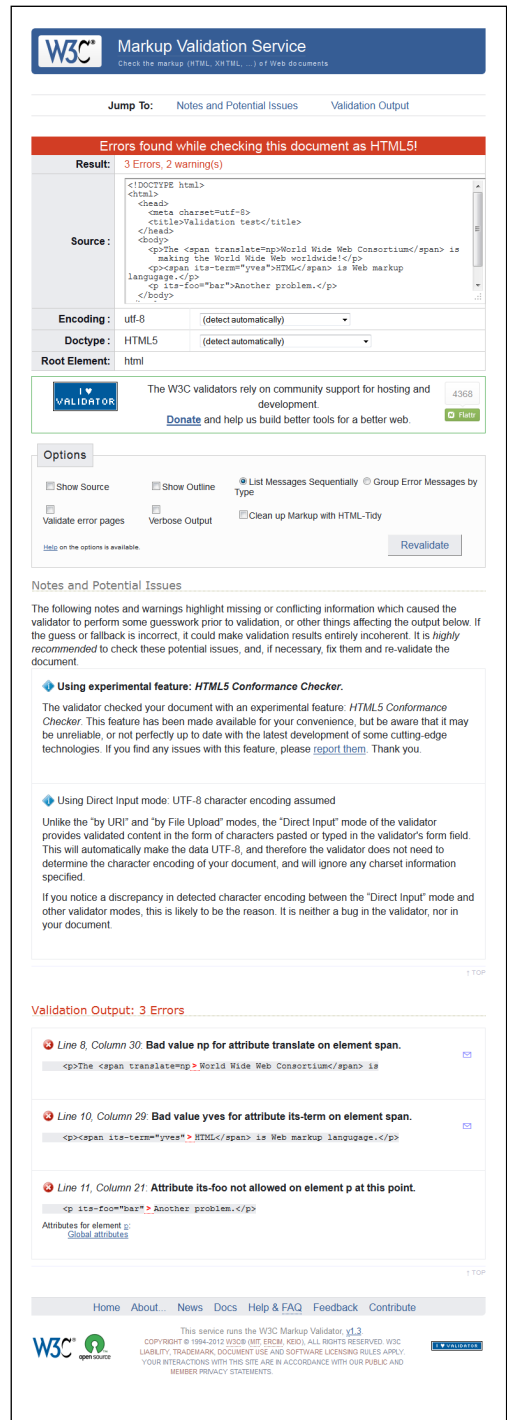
W3C®

Markup Validation Service
Check the markup (HTML, XHTML, ...) of Web documents

Jump To: Notes and Potential Issues Validation Output

Errors found while checking this document as HTML5!

| Result: | 3 Errors, 2 warning(s) |
|---|---|
| Source : | <!DOCTYPE html> <html> <head> <meta charset=utf-8> <title>Validation test</title> </head> <body> <p>The <span translate=np>World Wide Web Consortium</span> is making the World Wide Web worldwide!</p> <p><span its-term="yves">HTML</span> is Web markup langugage.</p> <p its-foo="bar">Another problem.</p> </body> |
| Encoding : | utf-8 (detect automatically) |
| Doctype : | HTML5 (detect automatically) |
| Root Element: | html |

I ♥ VALIDATOR

The W3C validators rely on community support for hosting and development.
Donate and help us build better tools for a better web.

4368
Flattr

Options

Show Source Show Outline List Messages Sequentially Group Error Messages by Type
Validate error pages Verbose Output Clean up Markup with HTML-Tidy

Help on the options is available.

Revalidate

Notes and Potential Issues

The following notes and warnings highlight missing or conflicting information which caused the validator to perform some guesswork prior to validation, or other things affecting the output below. If the guess or fallback is incorrect, it could make validation results entirely incoherent. It is highly recommended to check these potential issues, and, if necessary, fix them and re-validate the document.

Using experimental feature: HTML5 Conformance Checker.

The validator checked your document with an experimental feature: HTML5 Conformance Checker. This feature has been made available for your convenience, but be aware that it may be unreliable, or not perfectly up to date with the latest development of some cutting-edge technologies. If you find any issues with this feature, please report them. Thank you.

Using Direct Input mode: UTF-8 character encoding assumed

Unlike the "by URI" and "by File Upload" modes, the "Direct Input" mode of the validator provides validated content in the form of characters pasted or typed in the validator's form field. This will automatically make the data UTF-8, and therefore the validator does not need to determine the character encoding of your document, and will ignore any charset information specified.

If you notice a discrepancy in detected character encoding between the "Direct Input" mode and other validator modes, this is likely to be the reason. It is neither a bug in the validator, nor in your document.

↑ TOP

Validation Output: 3 Errors

Line 8, Column 30: Bad value np for attribute translate on element span.

<p>The <span translate=np>World Wide Web Consortium</span> is

Line 10, Column 29: Bad value yves for attribute its-term on element span.

<p><span its-term="yves">HTML</span> is Web markup langugage.</p>

Line 11, Column 21: Attribute its-foo not allowed on element p at this point.

<p its-foo="bar">Another problem.</p>

Attributes for element p:
Global attributes

↑ TOP

Home About... News Docs Help & FAQ Feedback Contribute

W3C® open source

This service runs the W3C Markup Validator, v1.3.
COPYRIGHT © 1994-2012 W3C® (MIT, ERCIM, KEIO), ALL RIGHTS RESERVED. W3C LIABILITY, TRADEMARK, DOCUMENT USE AND SOFTWARE LICENSING RULES APPLY. YOUR INTERACTIONS WITH THIS SITE ARE IN ACCORDANCE WITH OUR PUBLIC AND MEMBER PRIVACY STATEMENTS.

I ♥ VALIDATOR